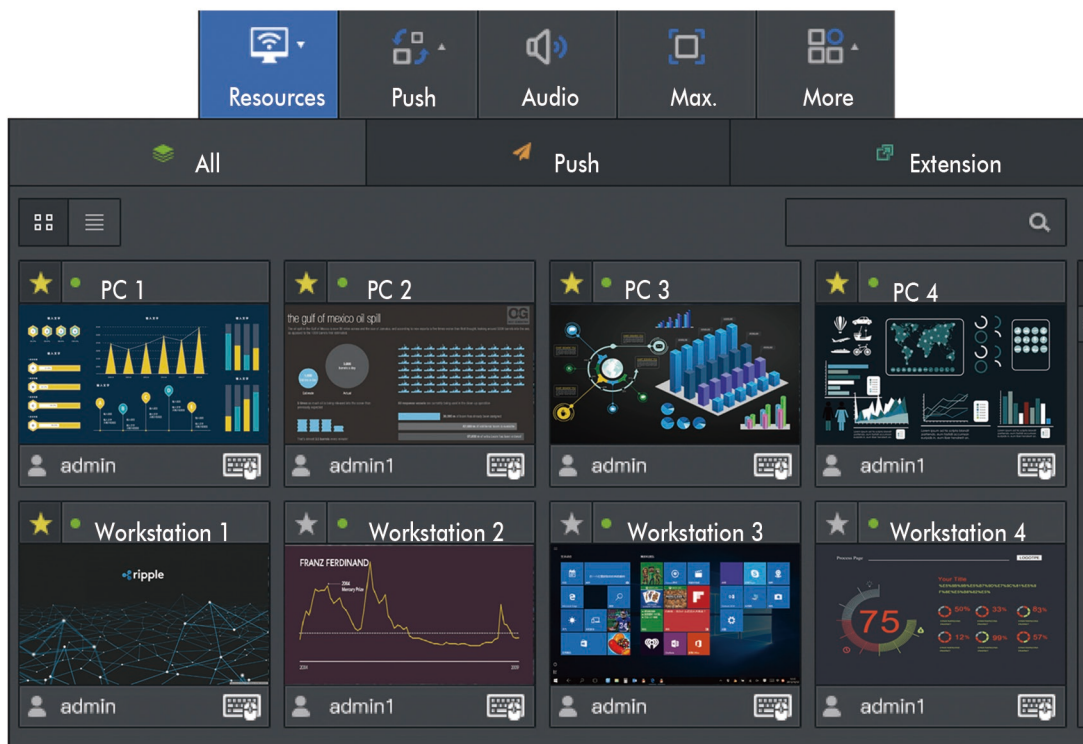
Resources Push Audio Max. More

All Push Extension

PC 1
admin

PC 2
the gulf of mexico oil spill
admin1

PC 3
admin

PC 4
admin1

Workstation 1
ripple
admin

Workstation 2
FRANZ FERDINAND
admin1

Workstation 3
admin

Workstation 4
75
admin1